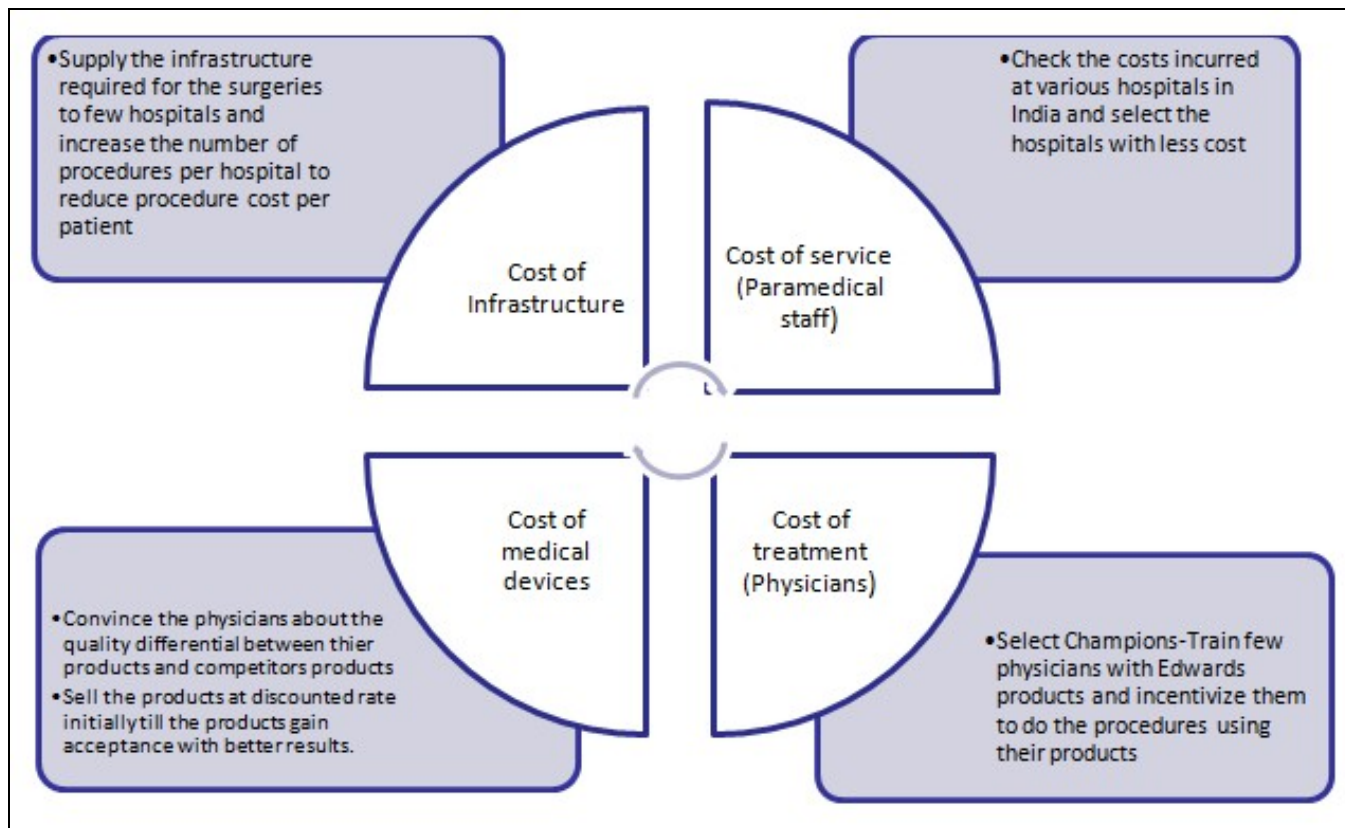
•Supply the infrastructure required for the surgeries to few hospitals and increase the number of procedures per hospital to reduce procedure cost per patient

•Check the costs incurred at various hospitals in India and select the hospitals with less cost

Cost of Infrastructure

Cost of service (Paramedical staff)

Cost of medical devices

Cost of treatment (Physicians)

•Convince the physicians about the quality differential between thier products and competitors products
•Sell the products at discounted rate initially till the products gain acceptance with better results.

•Select Champions-Train few physicians with Edwards products and incentivize them to do the procedures using their products